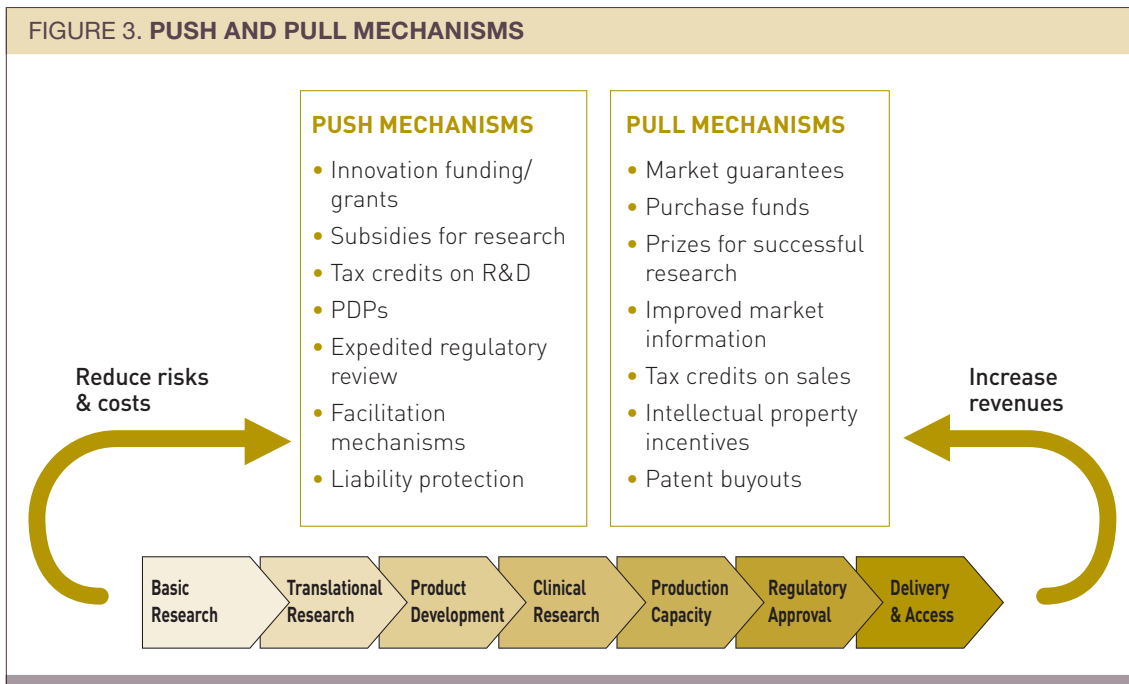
FIGURE 3. **PUSH AND PULL MECHANISMS**

PUSH MECHANISMS
• Innovation funding/ grants
• Subsidies for research
• Tax credits on R&D
• PDPs
• Expedited regulatory review
• Facilitation mechanisms
• Liability protection

PULL MECHANISMS
• Market guarantees
• Purchase funds
• Prizes for successful research
• Improved market information
• Tax credits on sales
• Intellectual property incentives
• Patent buyouts

Reduce risks & costs

Increase revenues

Basic Research
Translational Research
Product Development
Clinical Research
Production Capacity
Regulatory Approval
Delivery & Access